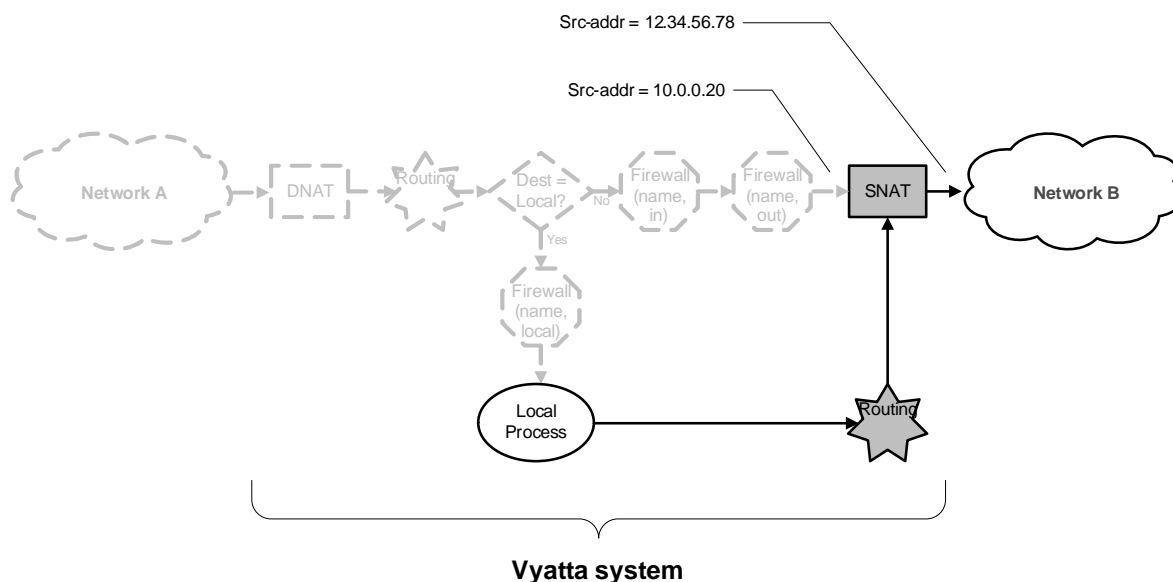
Src-addr = 12.34.56.78

Src-addr = 10.0.0.20

Network A

DNAT

Routing

Dest = Local?

No

Yes

Firewall (name, in)

Firewall (name, out)

SNAT

Network B

Firewall (name, local)

Local Process

Routing

Vyatta system